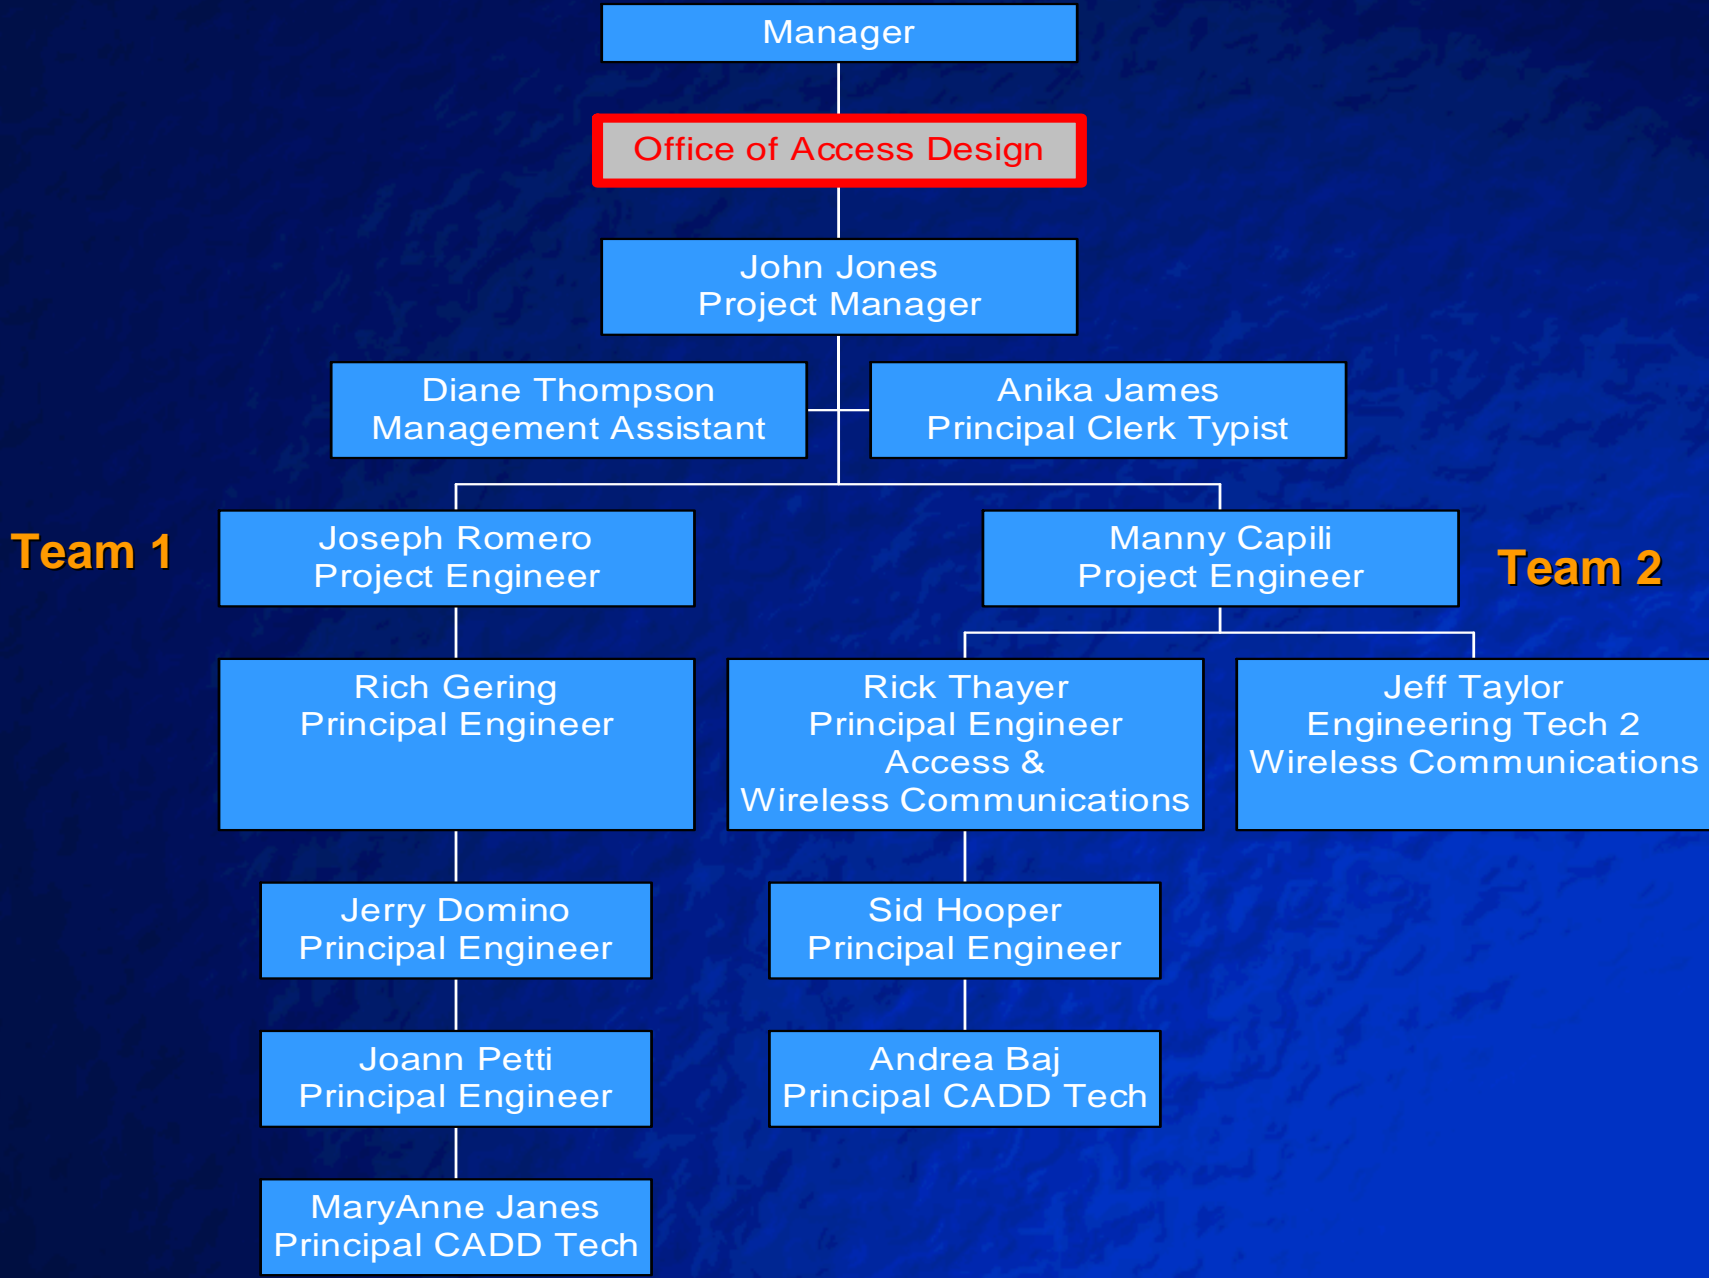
Manager

Office of Access Design

John Jones
Project Manager

Diane Thompson
Management Assistant

Anika James
Principal Clerk Typist

Team 1

Joseph Romero
Project Engineer

Manny Capili
Project Engineer

Team 2

Rich Gering
Principal Engineer

Rick Thayer
Principal Engineer
Access &
Wireless Communications

Jeff Taylor
Engineering Tech 2
Wireless Communications

Jerry Domino
Principal Engineer

Sid Hooper
Principal Engineer

Joann Petti
Principal Engineer

Andrea Baj
Principal CADD Tech

MaryAnne Janes
Principal CADD Tech